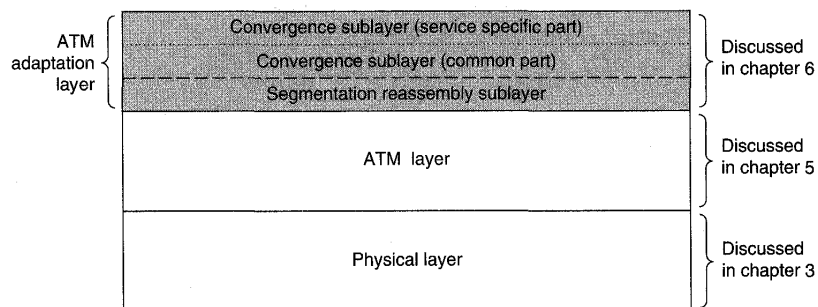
ATM adaptation layer

Convergence sublayer (service specific part)

Convergence sublayer (common part)

Segmentation reassembly sublayer

Discussed in chapter 6

ATM layer

Discussed in chapter 5

Physical layer

Discussed in chapter 3